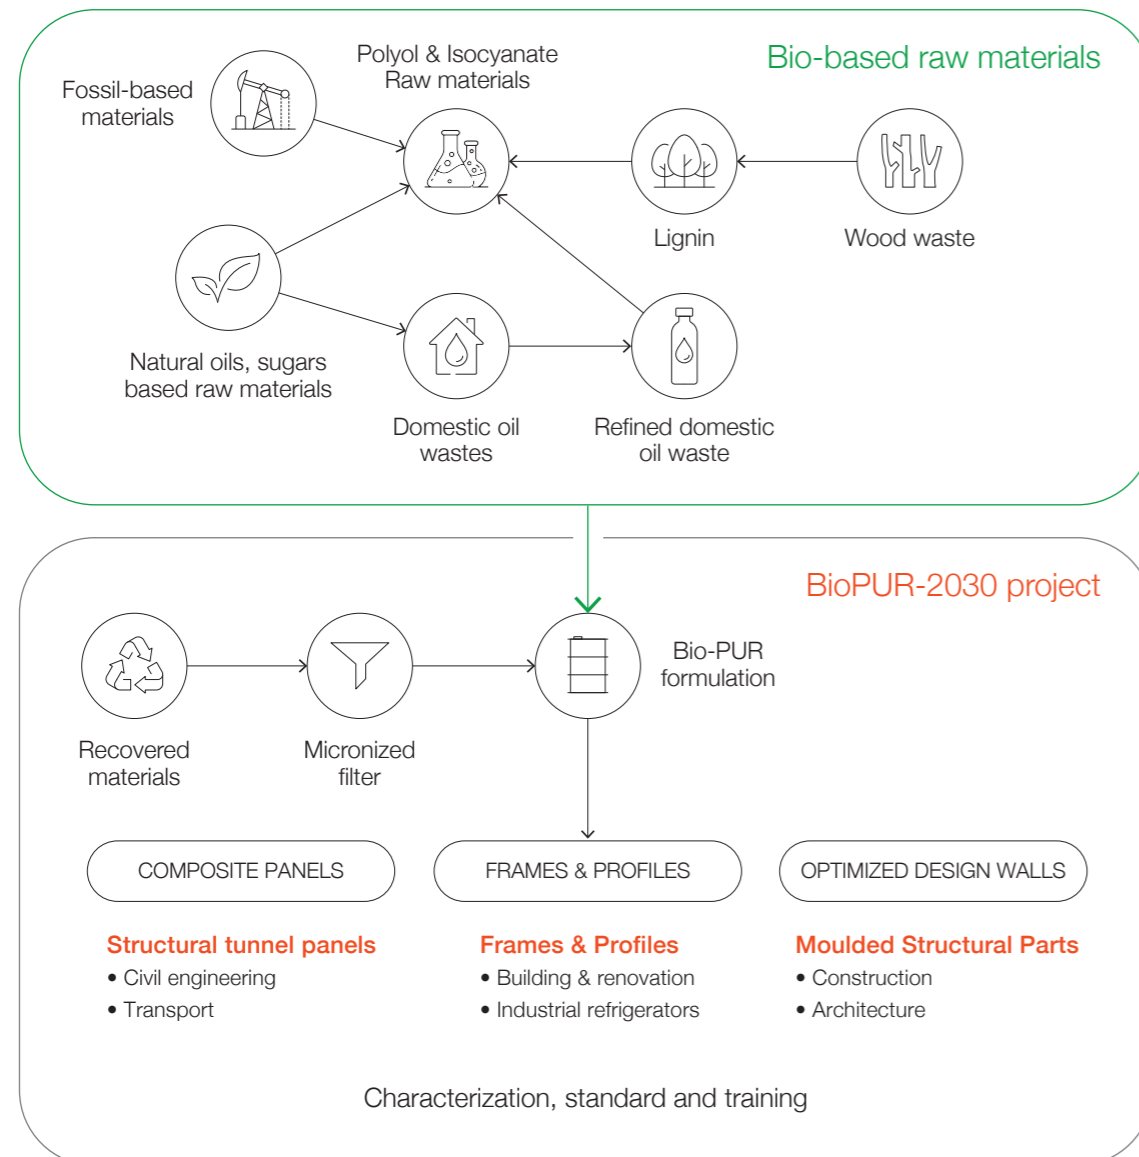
Bio-based raw materials

Fossil-based materials

Polyol & Isocyanate Raw materials

Lignin

Wood waste

Natural oils, sugars based raw materials

Domestic oil wastes

Refined domestic oil waste

BioPUR-2030 project

Recovered materials

Micronized filter

Bio-PUR formulation

COMPOSITE PANELS

FRAMES & PROFILES

OPTIMIZED DESIGN WALLS

Structural tunnel panels
• Civil engineering
• Transport

Frames & Profiles
• Building & renovation
• Industrial refrigerators

Moulded Structural Parts
• Construction
• Architecture

Characterization, standard and training